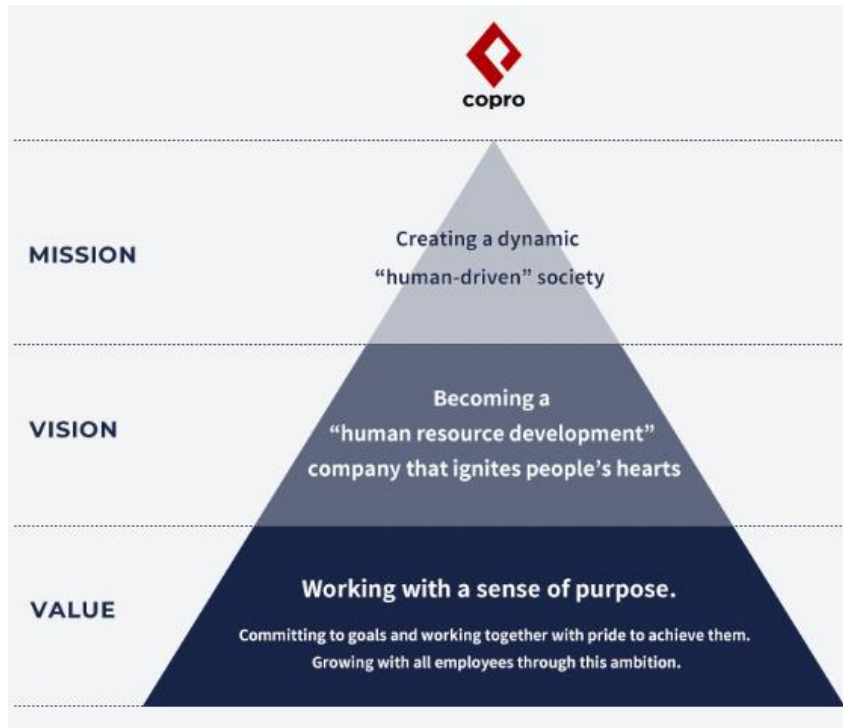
copro

MISSION

Creating a dynamic "human-driven" society

VISION

Becoming a "human resource development" company that ignites people's hearts

VALUE

Working with a sense of purpose.

Committing to goals and working together with pride to achieve them. Growing with all employees through this ambition.